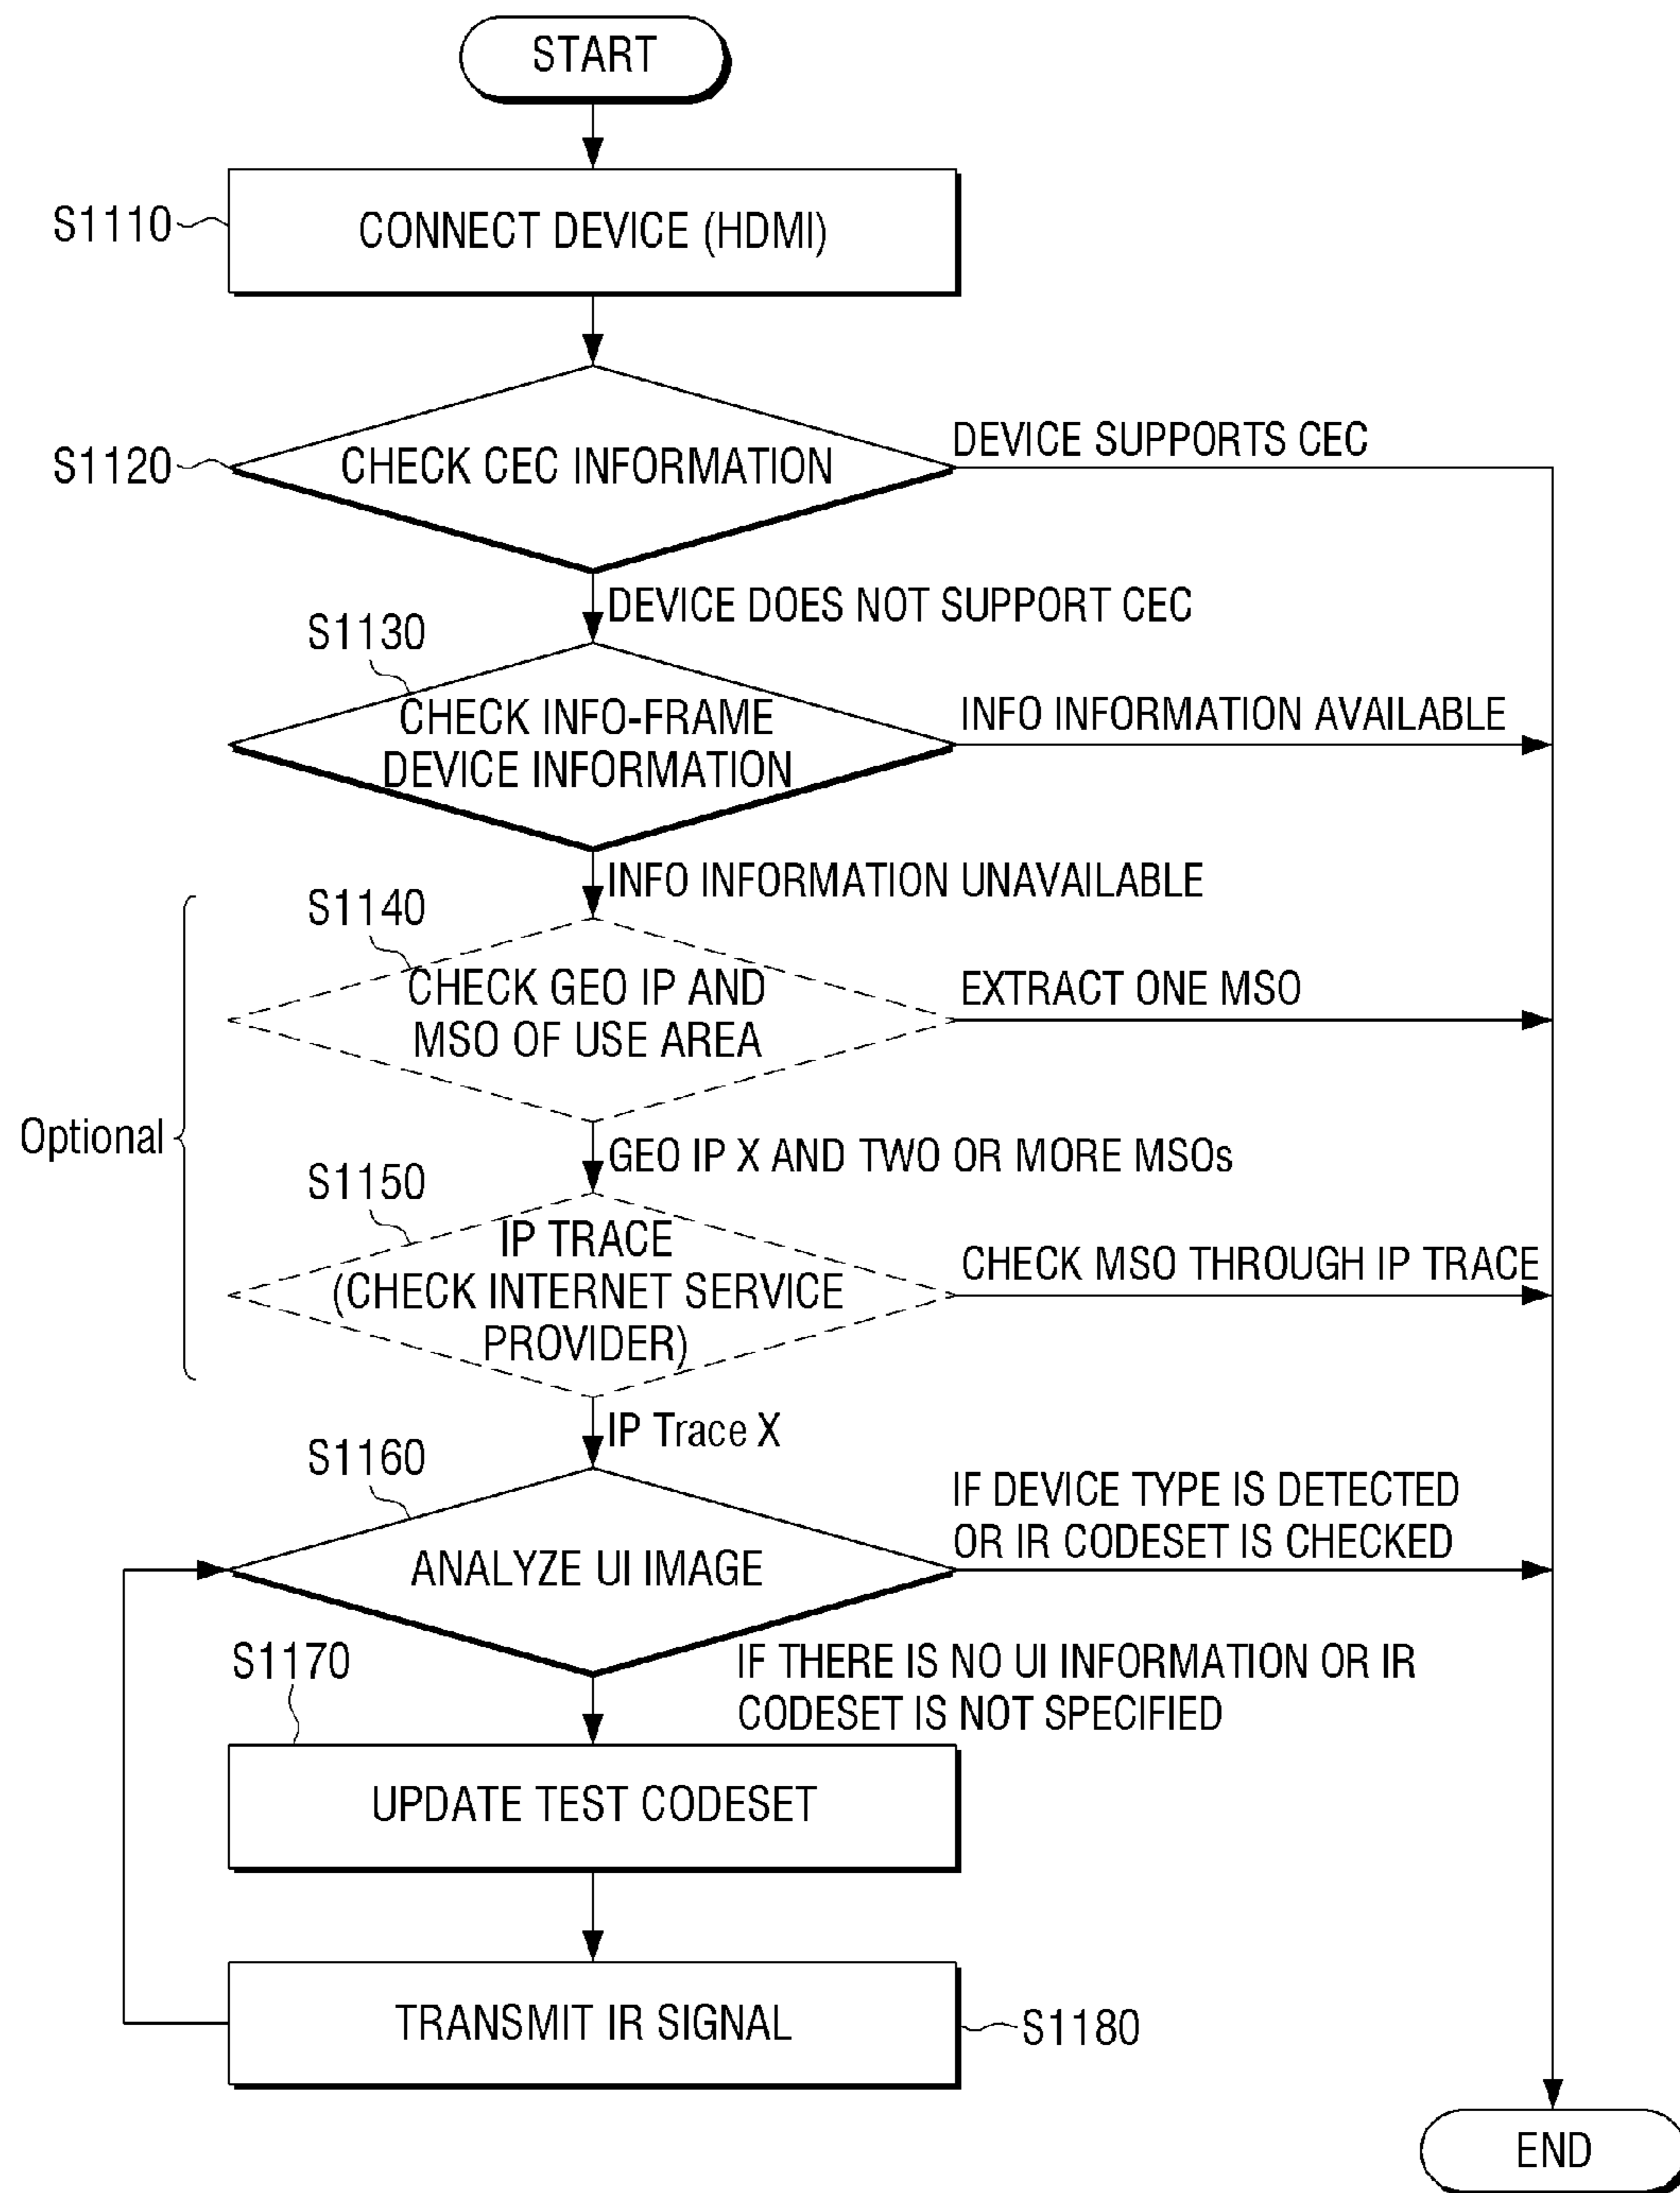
START

S1110

CONNECT DEVICE (HDMI)

S1120

CHECK CEC INFORMATION

DEVICE SUPPORTS CEC

DEVICE DOES NOT SUPPORT CEC

S1130

CHECK INFO-FRAME DEVICE INFORMATION

INFO INFORMATION AVAILABLE

INFO INFORMATION UNAVAILABLE

S1140

CHECK GEO IP AND MSO OF USE AREA

EXTRACT ONE MSO

Optional

GEO IP X AND TWO OR MORE MSOs

S1150

IP TRACE (CHECK INTERNET SERVICE PROVIDER)

CHECK MSO THROUGH IP TRACE

IP Trace X

S1160

ANALYZE UI IMAGE

IF DEVICE TYPE IS DETECTED OR IR CODESET IS CHECKED

S1170

IF THERE IS NO UI INFORMATION OR IR CODESET IS NOT SPECIFIED

UPDATE TEST CODESET

TRANSMIT IR SIGNAL

S1180

END